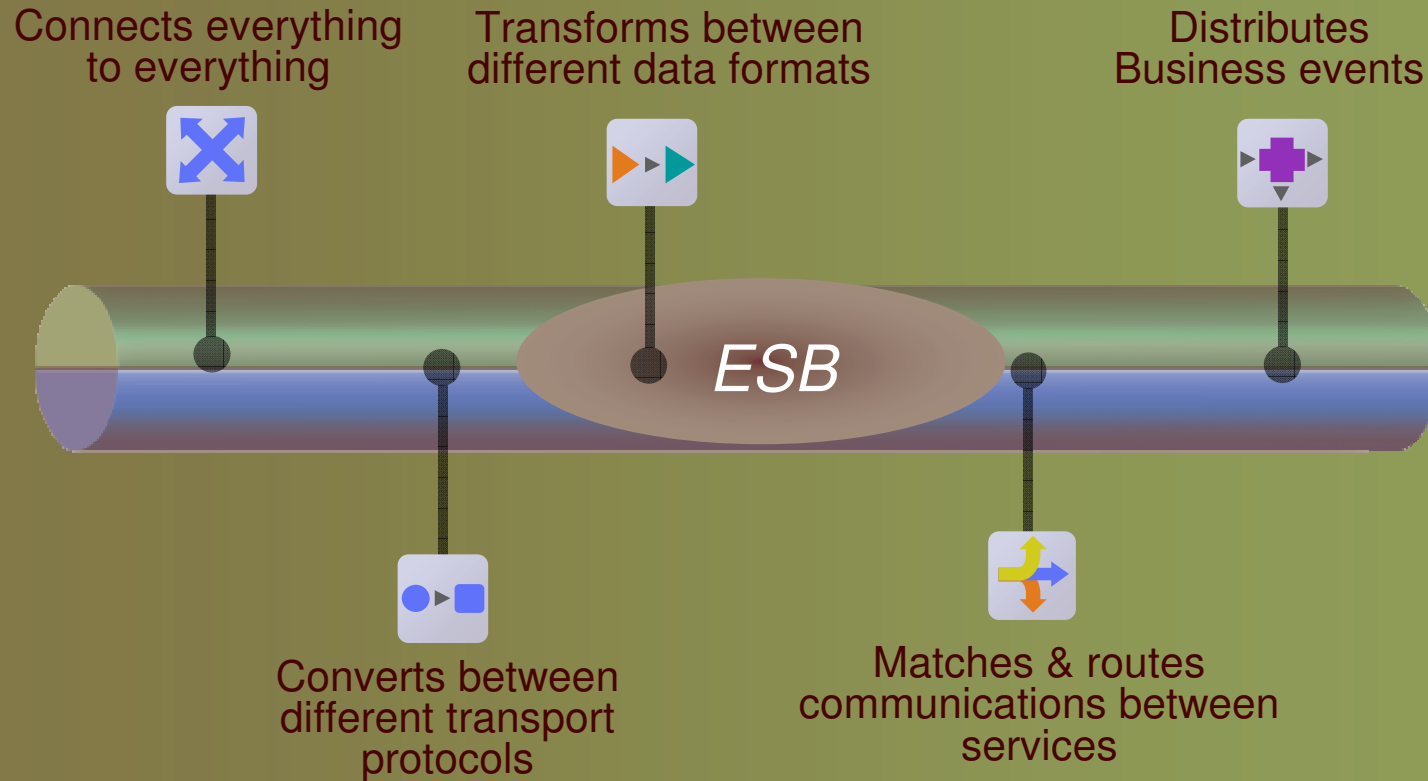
Connects everything to everything

Transforms between different data formats

Distributes Business events

ESB

Converts between different transport protocols

Matches & routes communications between services